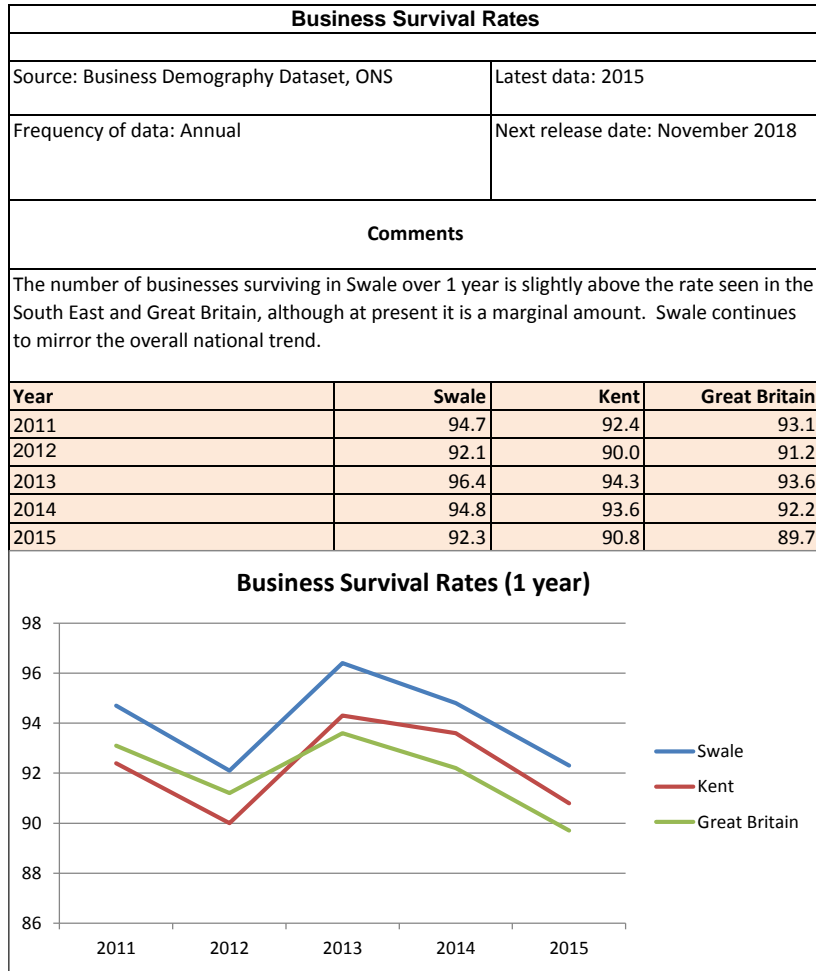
Business Survival Rates

Source: Business Demography Dataset, ONS

Latest data: 2015

Frequency of data: Annual

Next release date: November 2018

Comments

The number of businesses surviving in Swale over 1 year is slightly above the rate seen in the South East and Great Britain, although at present it is a marginal amount. Swale continues to mirror the overall national trend.

| Year | Swale | Kent | Great Britain |
|---|---|---|---|
| 2011 | 94.7 | 92.4 | 93.1 |
| 2012 | 92.1 | 90.0 | 91.2 |
| 2013 | 96.4 | 94.3 | 93.6 |
| 2014 | 94.8 | 93.6 | 92.2 |
| 2015 | 92.3 | 90.8 | 89.7 |

Business Survival Rates (1 year)

98
96
94
92
90
88
86

2011 2012 2013 2014 2015

Swale
Kent
Great Britain